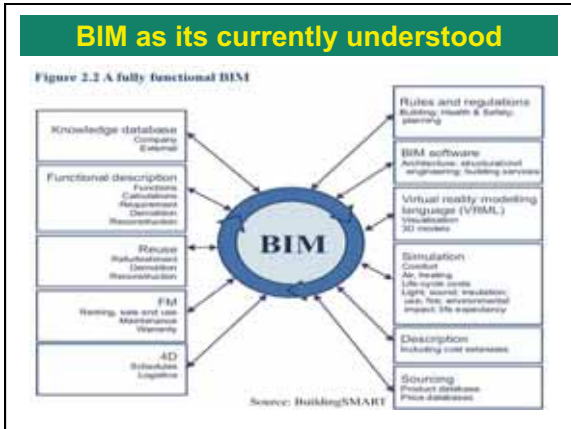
BIM as its currently understood

Figure 2.2 A fully functional BIM

Knowledge database
Company
External

Functional description
Functions
Calculation
Requirement
Demolition
Reconstruction

Reuse
Refurbishment
Demolition
Reconstruction

FM
Renting, sale and use
Maintenance
Warranty

4D
Schedules
Logistics

BIM

Rules and regulations
Building, Health & Safety, planning

BIM software
Architecture, structural engineering, building services

Virtual reality modelling language (VRML)
Visualisation
3D models

Simulation
Comfort
Air, heating
Life-cycle costs
Light, sound, insulation, use, fire, environmental impact, life expectancy

Description
Including cost estimates

Sourcing
Product database
Price databases

Source: BuildingSMART